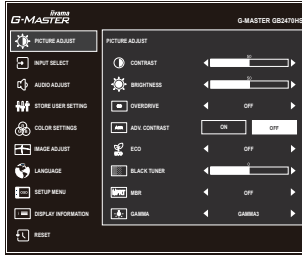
iiyama
G-MASTER

G-MASTER GB2470HS

PICTURE ADJUST
INPUT SELECT
AUDIO ADJUST
STORE USER SETTING
COLOR SETTINGS
IMAGE ADJUST
LANGUAGE
SETUP MENU
DISPLAY INFORMATION
RESET

PICTURE ADJUST

CONTRAST 50
BRIGHTNESS 50
OVERDRIVE OFF
ADV. CONTRAST ON OFF
ECO OFF
BLACK TUNER 0
MBR OFF
GAMMA GAMMA3